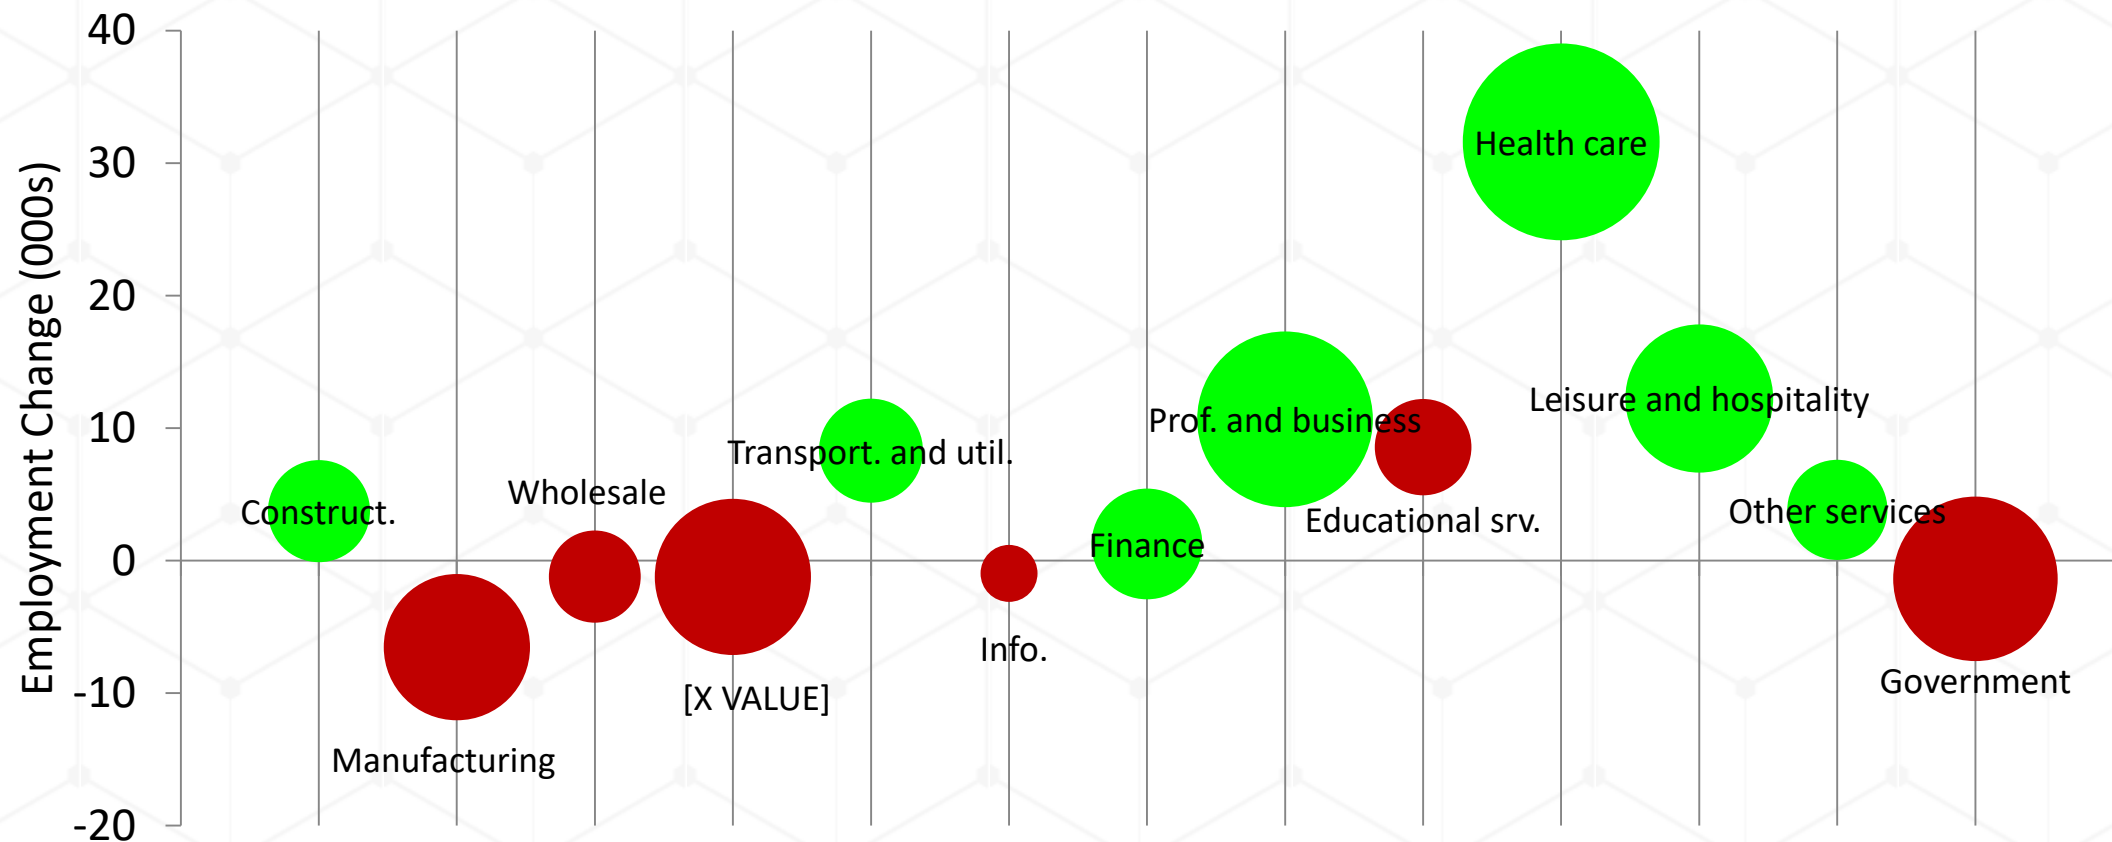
Employment Change (000s)

40
30
20
10
0
-10
-20

Health care
Leisure and hospitality
Prof. and business
Transport. and util.
Wholesale
Construct.
Other services
Educational srv.
Finance
Info.
[X VALUE]
Government
Manufacturing